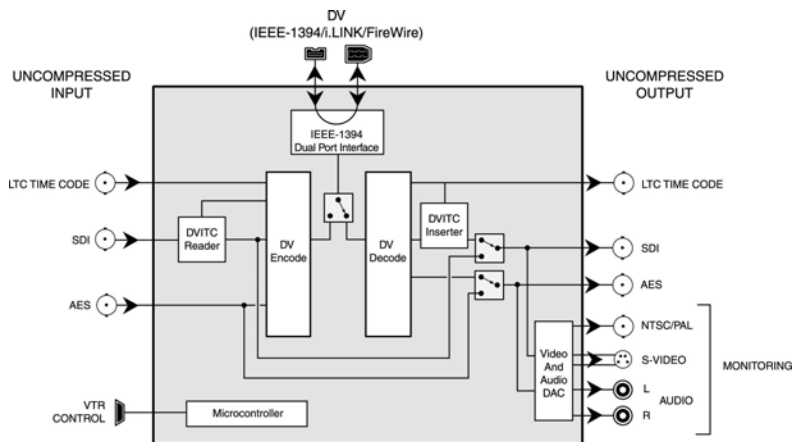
DV
(IEEE-1394/i.LINK/FireWire)

UNCOMPRESSED
INPUT

UNCOMPRESSED
OUTPUT

IEEE-1394
Dual Port Interface

LTC TIME CODE

LTC TIME CODE

DVITC
Reader

DV
Encode

DV
Decode

DVITC
Inserter

SDI

SDI

AES

AES

NTSC/PAL

Video
And
Audio
DAC

S-VIDEO

MONITORING

L

AUDIO

R

VTR
CONTROL

Microcontroller